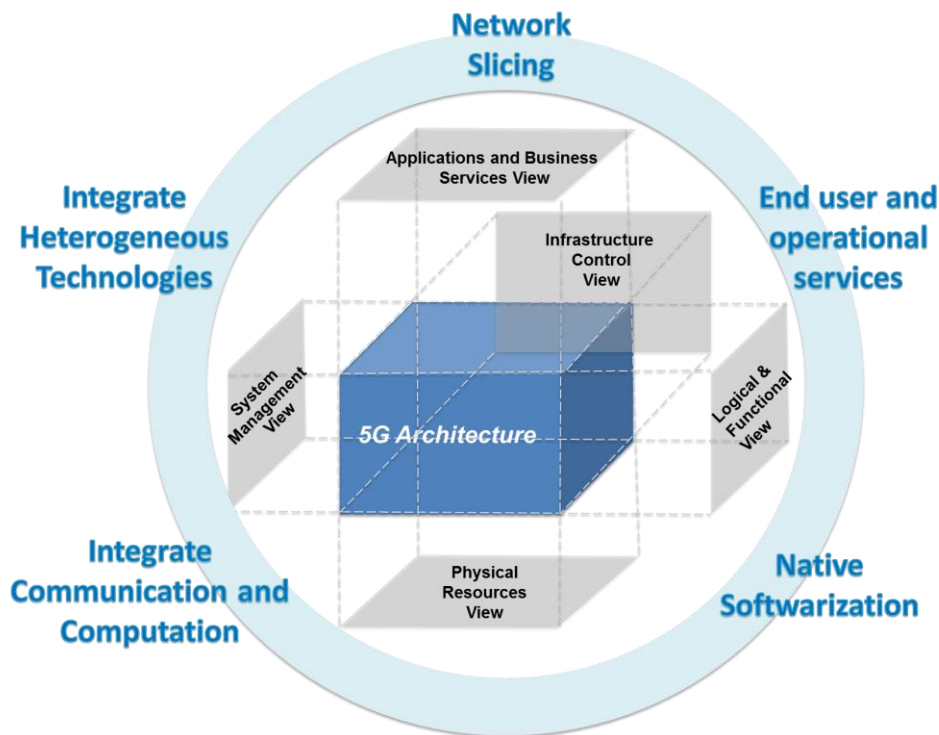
Network Slicing

Integrate Heterogeneous Technologies

End user and operational services

Applications and Business Services View

Infrastructure Control View

System Management View

5G Architecture

Logical & Functional View

Physical Resources View

Integrate Communication and Computation

Native Softwarization